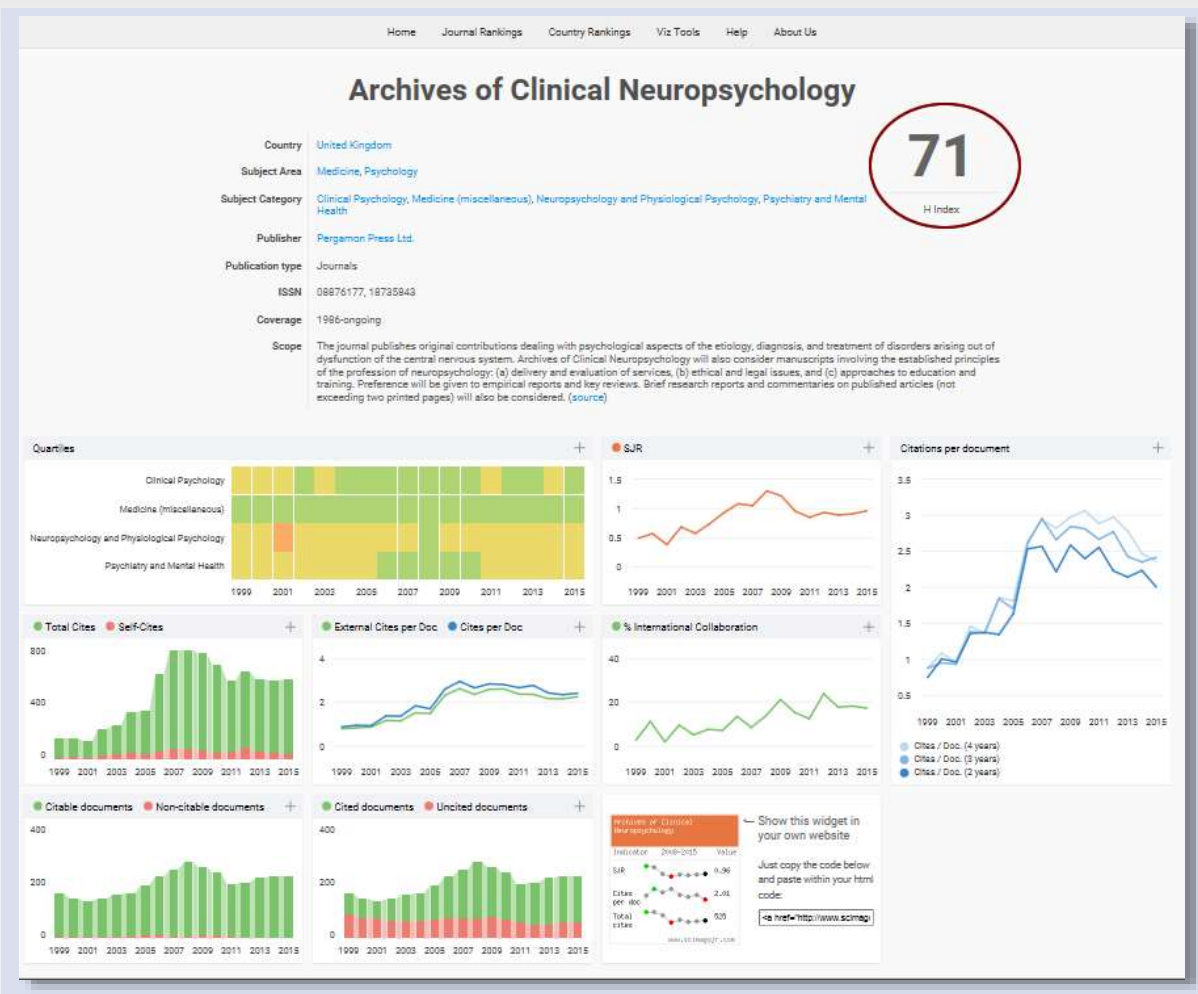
Home Journal Rankings Country Rankings Viz Tools Help About Us

Archives of Clinical Neuropsychology

71
H Index

Country United Kingdom
Subject Area Medicine, Psychology
Subject Category Clinical Psychology, Medicine (miscellaneous), Neuropsychology and Physiological Psychology, Psychiatry and Mental Health
Publisher Pergamon Press Ltd.
Publication type Journals
ISSN 08876177, 18735843
Coverage 1986-ongoing
Scope The journal publishes original contributions dealing with psychological aspects of the etiology, diagnosis, and treatment of disorders arising out of dysfunction of the central nervous system. Archives of Clinical Neuropsychology will also consider manuscripts involving the established principles of the profession of neuropsychology: (a) delivery and evaluation of services, (b) ethical and legal issues, and (c) approaches to education and training. Preference will be given to empirical reports and key reviews. Brief research reports and commentaries on published articles (not exceeding two printed pages) will also be considered. (source)

Quartiles +
Clinical Psychology
Medicine (miscellaneous)
Neuropsychology and Physiological Psychology
Psychiatry and Mental Health
1999 2001 2003 2005 2007 2009 2011 2013 2015

SJR +
1.5
1
0.5
0
1999 2001 2003 2005 2007 2009 2011 2013 2015

Citations per document +
3.5
3
2.5
2
1.5
1
0.5
1999 2001 2003 2005 2007 2009 2011 2013 2015
Cites / Doc. (4 years)
Cites / Doc. (3 years)
Cites / Doc. (2 years)

Total Cites Self-Cites +
800
400
0
1999 2001 2003 2005 2007 2009 2011 2013 2015

External Cites per Doc Cites per Doc +
4
2
0
1999 2001 2003 2005 2007 2009 2011 2013 2015

% International Collaboration +
40
20
0
1999 2001 2003 2005 2007 2009 2011 2013 2015

Citable documents Non-citable documents +
400
200
0
1999 2001 2003 2005 2007 2009 2011 2013 2015

Cited documents Uncited documents +
400
200
0
1999 2001 2003 2005 2007 2009 2011 2013 2015

Archives of Clinical Neuropsychology
Indicator 2008-2015 Value
SJR 0.96
Cites per doc 2.01
Total cites 535
www.scimagojr.com

Show this widget in your own website

Just copy the code below and paste within your html code:

<a href="http://www.scimag